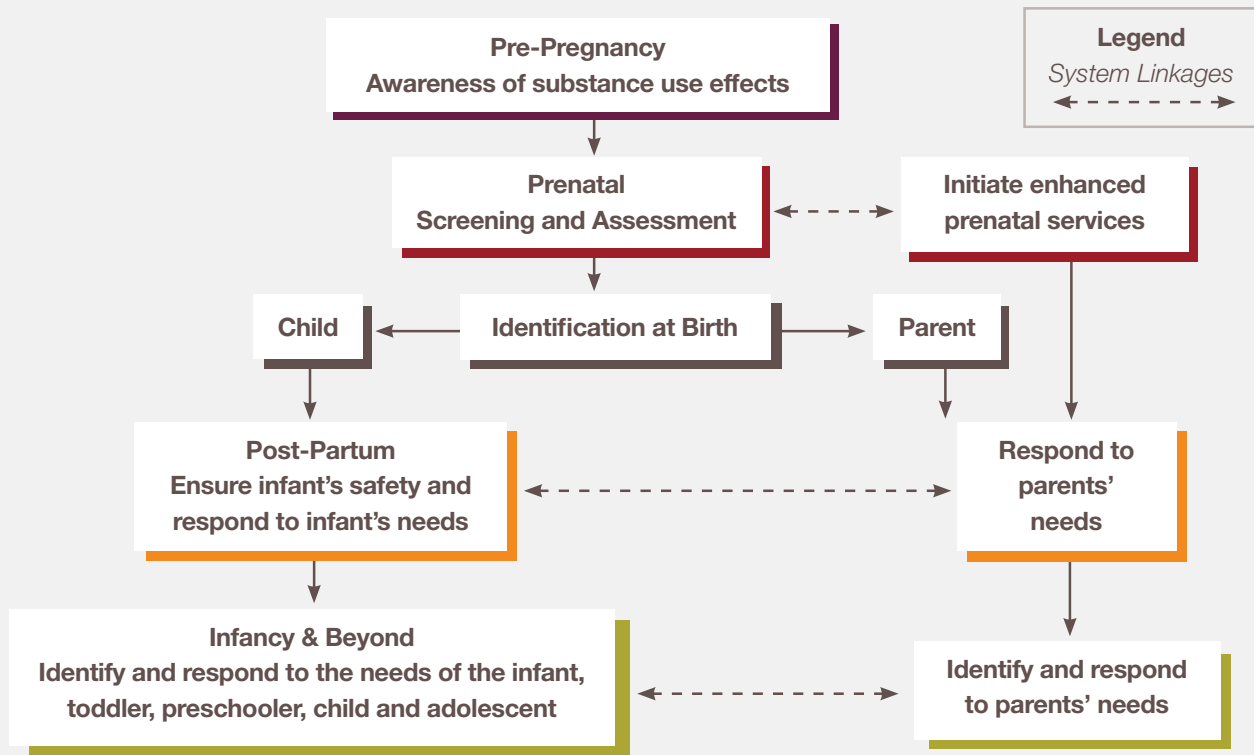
Legend
System Linkages

Pre-Pregnancy
Awareness of substance use effects

Prenatal
Screening and Assessment

Initiate enhanced prenatal services

Child

Identification at Birth

Parent

Post-Partum
Ensure infant's safety and respond to infant's needs

Respond to parents' needs

Infancy & Beyond
Identify and respond to the needs of the infant, toddler, preschooler, child and adolescent

Identify and respond to parents' needs